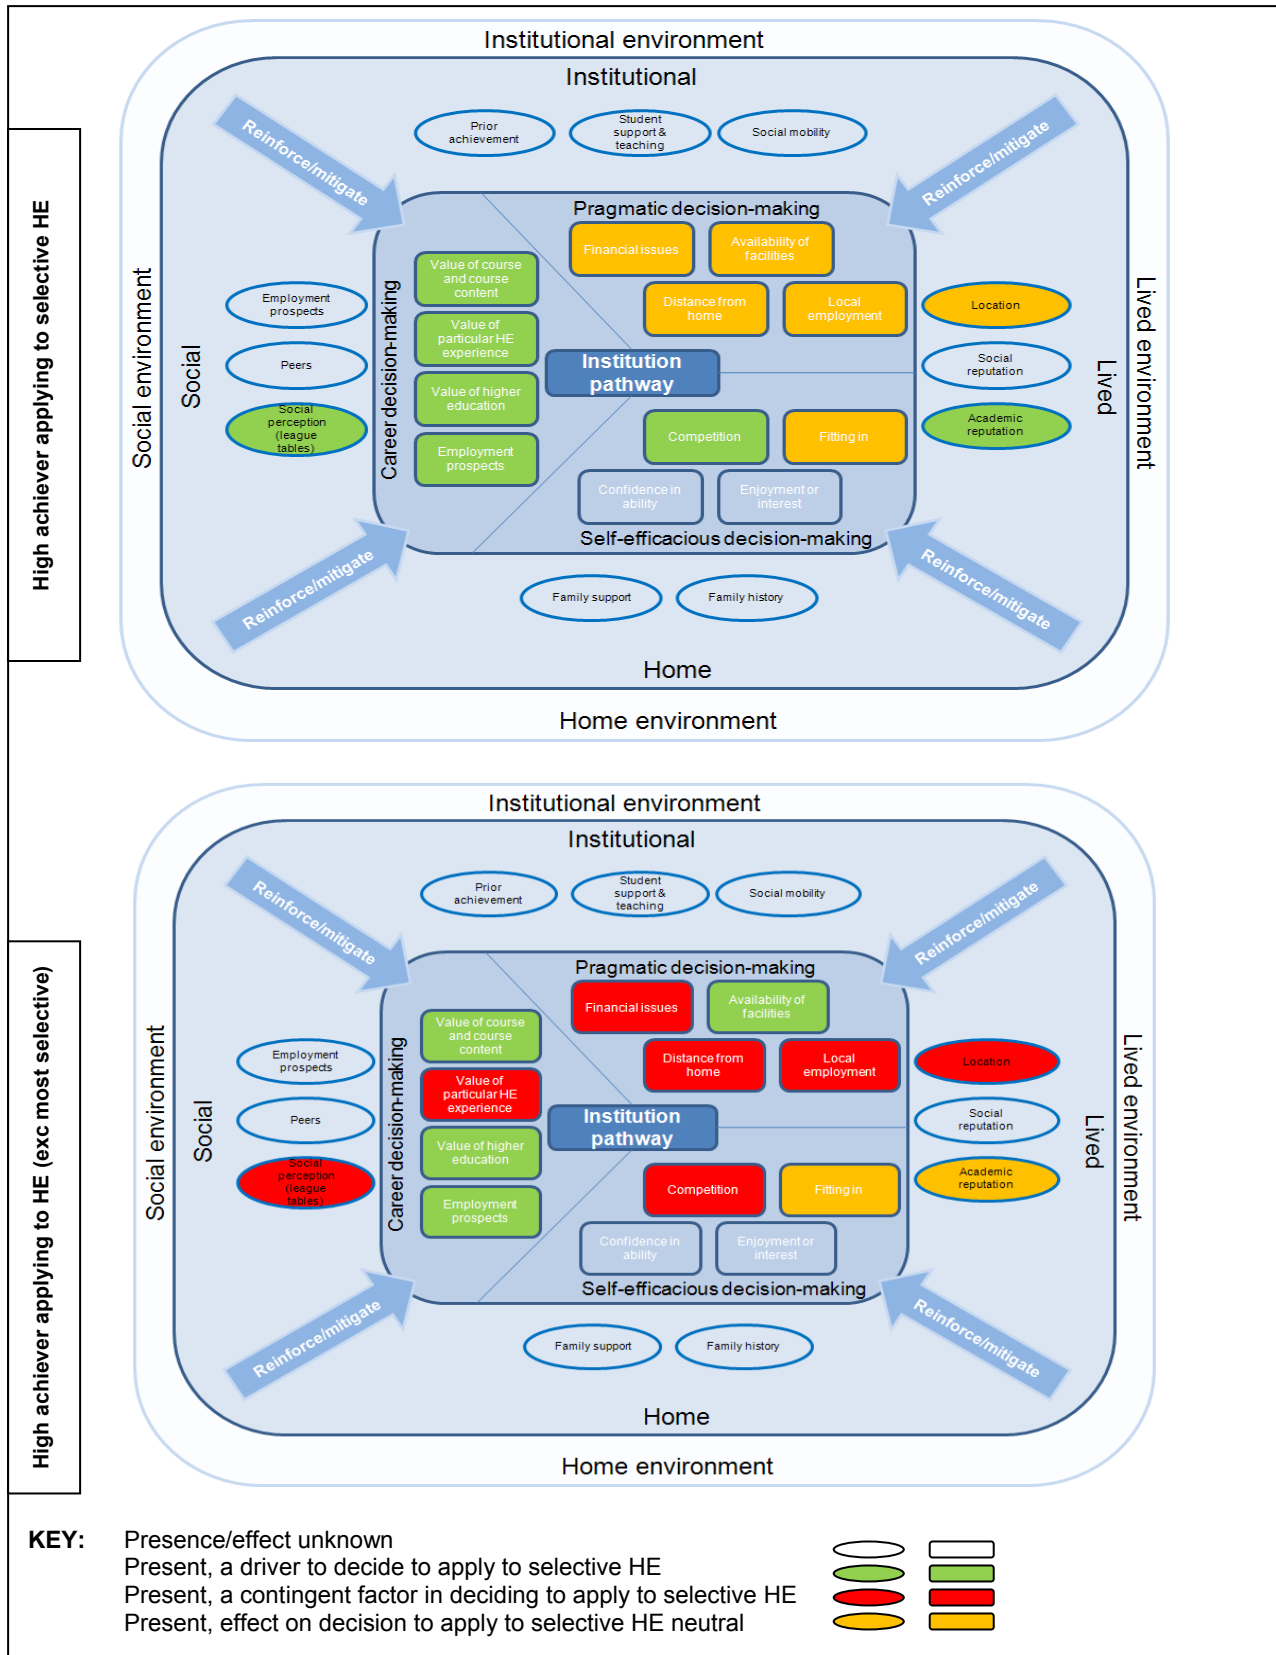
High achiever applying to selective HE

Institutional environment

Institutional

Prior achievement

Student support & teaching

Social mobility

Reinforce/mitigate

Reinforce/mitigate

Pragmatic decision-making

Financial issues

Availability of facilities

Distance from home

Local employment

Social environment

Social

Employment prospects

Peers

Social perception (league tables)

Career decision-making

Value of course and course content

Value of particular HE experience

Value of higher education

Employment prospects

Institution pathway

Competition

Fitting in

Confidence in ability

Enjoyment or interest

Self-efficacious decision-making

Location

Social reputation

Academic reputation

Lived

Lived environment

Reinforce/mitigate

Reinforce/mitigate

Family support

Family history

Home

Home environment

High achiever applying to HE (exc most selective)

Institutional environment

Institutional

Prior achievement

Student support & teaching

Social mobility

Reinforce/mitigate

Reinforce/mitigate

Pragmatic decision-making

Financial issues

Availability of facilities

Distance from home

Local employment

Social environment

Social

Employment prospects

Peers

Social perception (league tables)

Career decision-making

Value of course and course content

Value of particular HE experience

Value of higher education

Employment prospects

Institution pathway

Competition

Fitting in

Confidence in ability

Enjoyment or interest

Self-efficacious decision-making

Location

Social reputation

Academic reputation

Lived

Lived environment

Reinforce/mitigate

Reinforce/mitigate

Family support

Family history

Home

Home environment

KEY: Presence/effect unknown
Present, a driver to decide to apply to selective HE
Present, a contingent factor in deciding to apply to selective HE
Present, effect on decision to apply to selective HE neutral